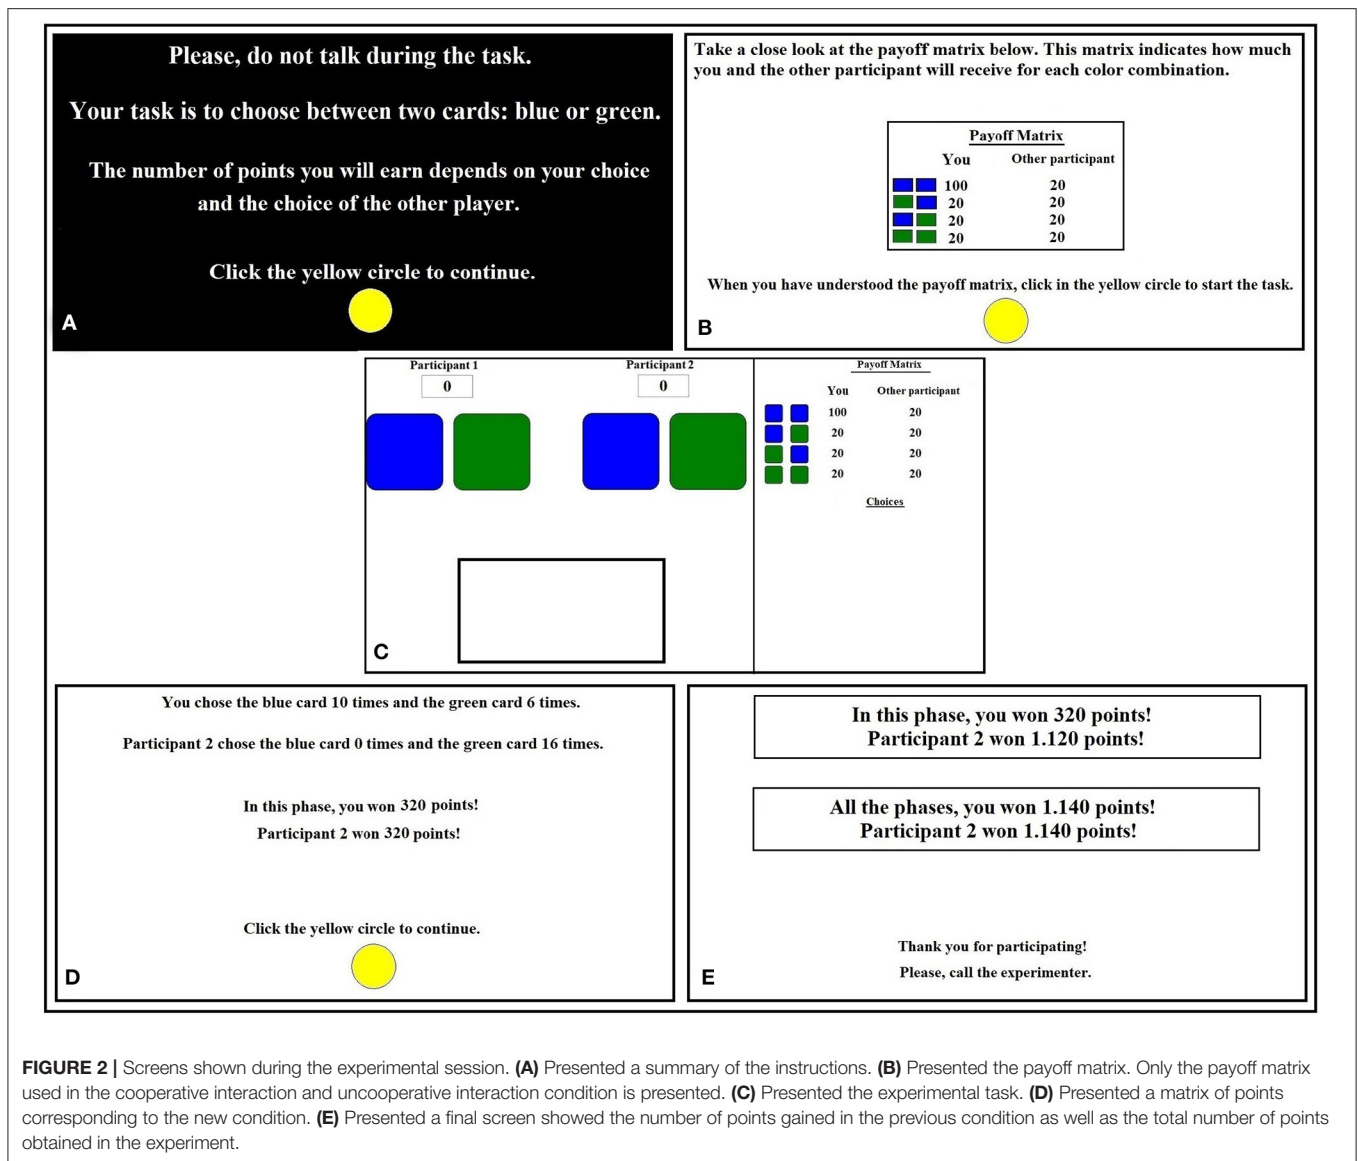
Please, do not talk during the task.

Your task is to choose between two cards: blue or green.

The number of points you will earn depends on your choice and the choice of the other player.

Click the yellow circle to continue.

A

Take a close look at the payoff matrix below. This matrix indicates how much you and the other participant will receive for each color combination.

Payoff Matrix

| You | Other participant |
|---|---|
| 100 | 20 |
| 20 | 20 |
| 20 | 20 |
| 20 | 20 |

When you have understood the payoff matrix, click in the yellow circle to start the task.

B

Participant 1
0

Participant 2
0

Payoff Matrix

| You | Other participant |
|---|---|
| 100 | 20 |
| 20 | 20 |
| 20 | 20 |
| 20 | 20 |

Choices

C

You chose the blue card 10 times and the green card 6 times.

Participant 2 chose the blue card 0 times and the green card 16 times.

In this phase, you won 320 points!
Participant 2 won 320 points!

Click the yellow circle to continue.

D

In this phase, you won 320 points!
Participant 2 won 1.120 points!

All the phases, you won 1.140 points!
Participant 2 won 1.140 points!

Thank you for participating!
Please, call the experimenter.

E

FIGURE 2 | Screens shown during the experimental session. (A) Presented a summary of the instructions. (B) Presented the payoff matrix. Only the payoff matrix used in the cooperative interaction and uncooperative interaction condition is presented. (C) Presented the experimental task. (D) Presented a matrix of points corresponding to the new condition. (E) Presented a final screen showed the number of points gained in the previous condition as well as the total number of points obtained in the experiment.